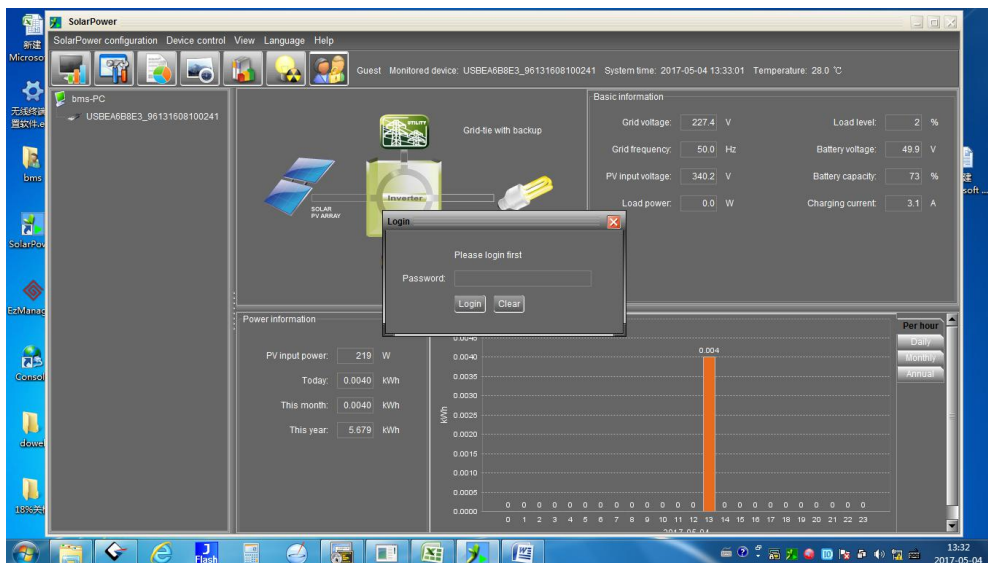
新建 Microso
无线终端 置软件.e
bms
SolarPov
EzManag
Consol
dowel
18%关
建 soft

SolarPower

SolarPower configuration Device control View Language Help

Guest Monitored device: USBEA6B8E3_96131608100241 System time: 2017-05-04 13:33:01 Temperature: 28.0 ℃

bms-PC
USBEA6B8E3_96131608100241

UTILITY
Grid-tie with backup
Inverter
SOLAR PV ARRAY

Basic information

| Grid voltage: | 227.4 | V | Load level: | 2 | % |
|---|---|---|---|---|---|
| Grid frequency: | 50.0 | Hz | Battery voltage: | 49.9 | V |
| PV input voltage: | 340.2 | V | Battery capacity: | 73 | % |
| Load power: | 0.0 | W | Charging current: | 3.1 | A |

Login
Please login first
Password:
Login Clear

Power information

| PV input power: | 219 | W |
|---|---|---|
| Today: | 0.0040 | kWh |
| This month: | 0.0040 | kWh |
| This year: | 5.679 | kWh |

0.0045
0.0040
0.0035
0.0030
0.0025
0.0020
0.0015
0.0010
0.0005
0.0000
kWh
0.004
0 0 0 0 0 0 0 0 0 0 0 0 0 0 0 0 0 0 0 0 0 0 0
0 1 2 3 4 5 6 7 8 9 10 11 12 13 14 15 16 17 18 19 20 21 22 23
2017-05-04

Per hour
Daily
Monthly
Annual

Flash
13:32
2017-05-04